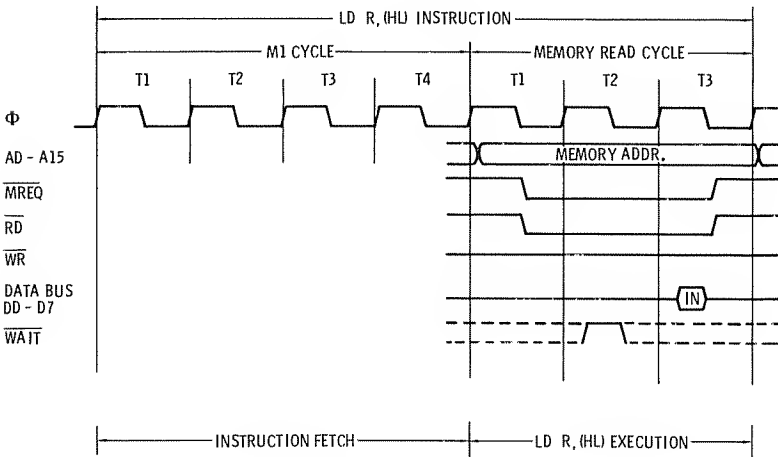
LD R, (HL) INSTRUCTION

M1 CYCLE

MEMORY READ CYCLE

T1 T2 T3 T4 T1 T2 T3

$\Phi$

A0 - A15

MEMORY ADDR.

$\overline{MREQ}$

$\overline{RD}$

$\overline{WR}$

DATA BUS D0 - D7

IN

$\overline{WAIT}$

INSTRUCTION FETCH

LD R, (HL) EXECUTION